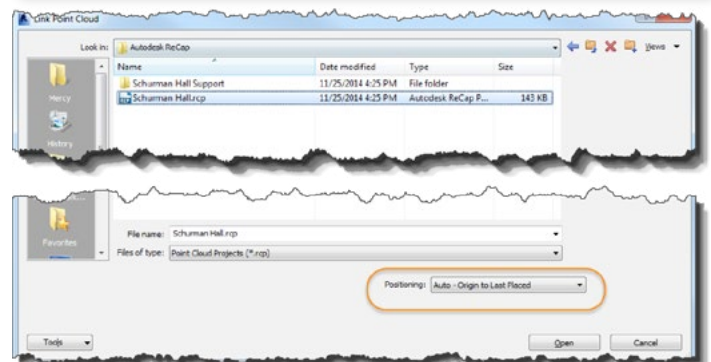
Link Point Cloud

Look in: Autodesk ReCap

Views

Mercy

History

| Name | Date modified | Type | Size |
|---|---|---|---|
| Schurman Hall Support | 11/25/2014 4:25 PM | File folder | |
| Schurman Hall.rcp | 11/25/2014 4:25 PM | Autodesk ReCap P... | 143 KB |

Favorites

File name: Schurman Hall.rcp

Files of type: Point Cloud Projects (*.rcp)

Positioning: Auto - Origin to Last Placed

Tools

Open

Cancel